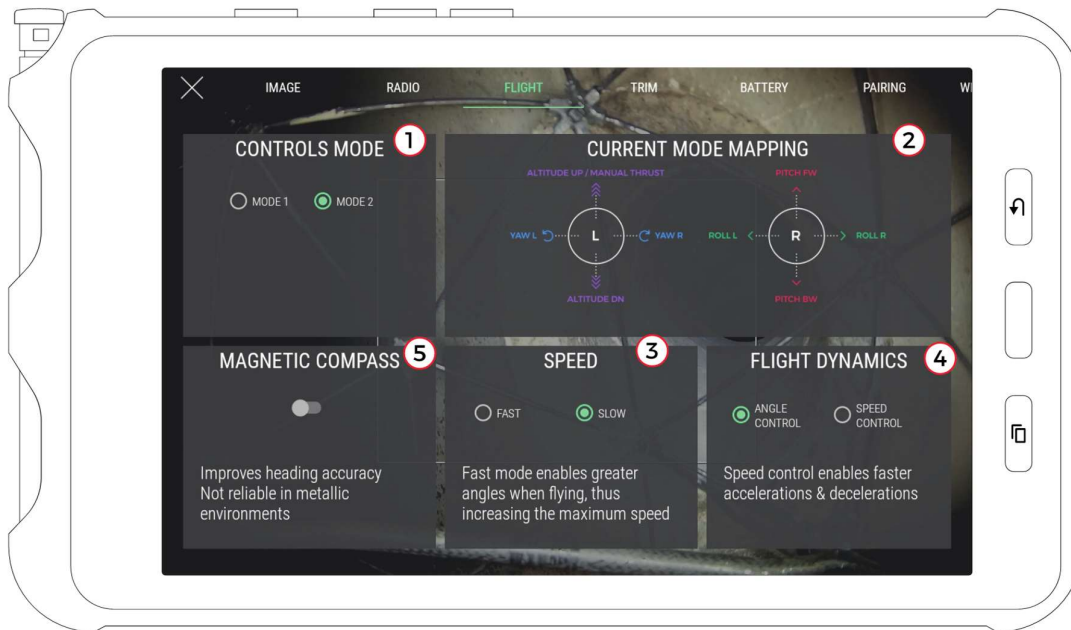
IMAGE RADIO FLIGHT TRIM BATTERY PAIRING WI

CONTROLS MODE 1

MODE 1 MODE 2

CURRENT MODE MAPPING 2

ALTITUDE UP / MANUAL THRUST

YAW L L YAW R

ALTITUDE DN

PITCH FW

ROLL L R ROLL R

PITCH BW

MAGNETIC COMPASS 5

Improves heading accuracy
Not reliable in metallic environments

SPEED 3

FAST SLOW

Fast mode enables greater angles when flying, thus increasing the maximum speed

FLIGHT DYNAMICS 4

ANGLE CONTROL SPEED CONTROL

Speed control enables faster accelerations & decelerations